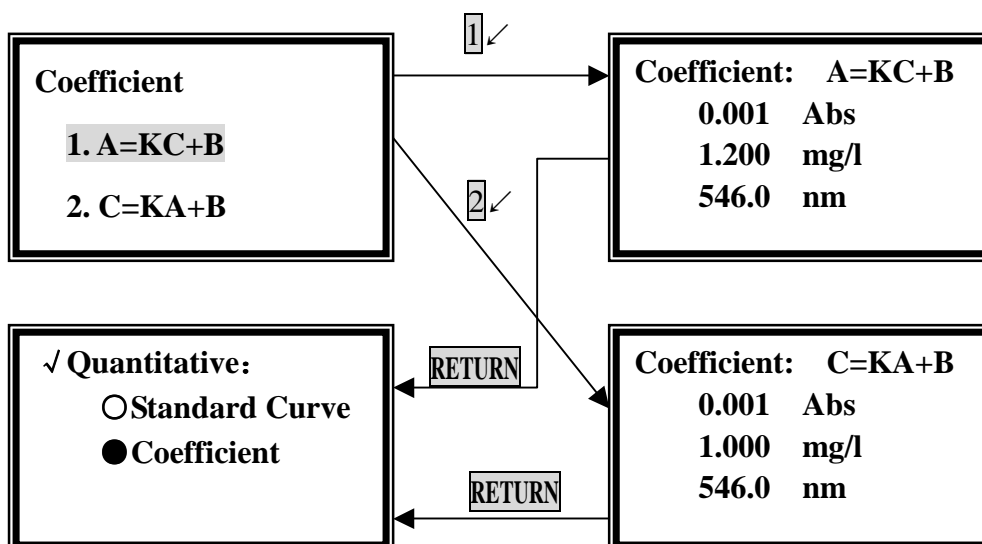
Coefficient

1. A=KC+B

2. C=KA+B

1↙

2↙

Coefficient: A=KC+B
0.001 Abs
1.200 mg/l
546.0 nm

√ Quantitative:
○Standard Curve
●Coefficient

RETURN

RETURN

Coefficient: C=KA+B
0.001 Abs
1.000 mg/l
546.0 nm